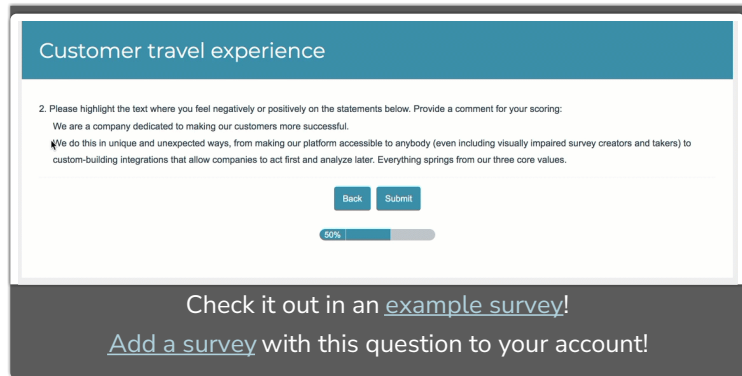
Customer travel experience

2. Please highlight the text where you feel negatively or positively on the statements below. Provide a comment for your scoring:

We are a company dedicated to making our customers more successful.

We do this in unique and unexpected ways, from making our platform accessible to anybody (even including visually impaired survey creators and takers) to custom-building integrations that allow companies to act first and analyze later. Everything springs from our three core values.

Back Submit

50%

Check it out in an example survey!

Add a survey with this question to your account!